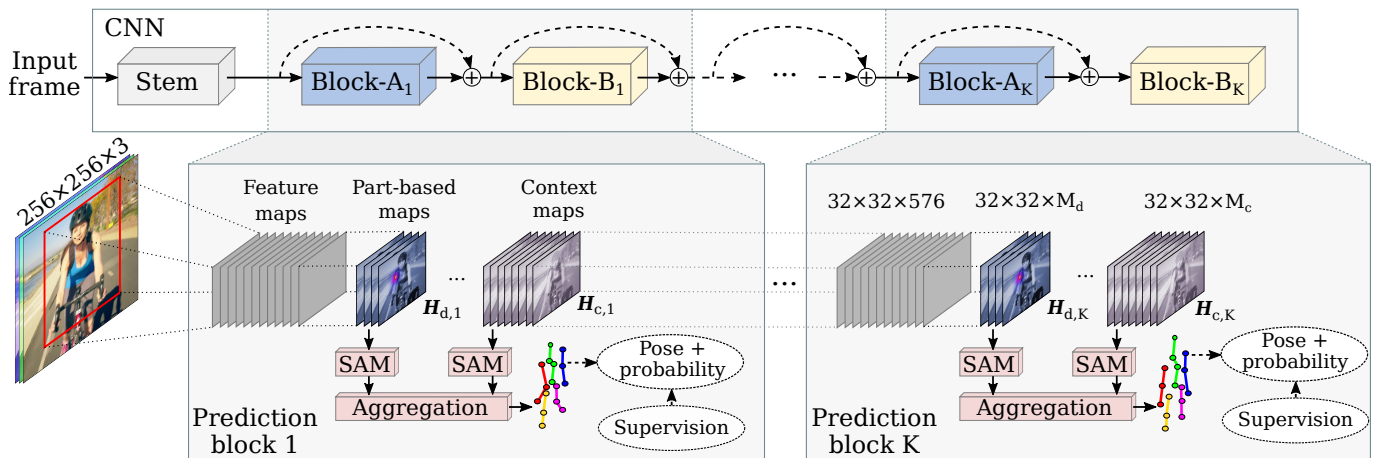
CNN

Input frame

Stem

Block-$A_1$

Block-$B_1$

...

Block-$A_K$

Block-$B_K$

256×256×3

Feature maps

Part-based maps

Context maps

...

$\boldsymbol{H}_{d,1}$

$\boldsymbol{H}_{c,1}$

SAM

SAM

Aggregation

Pose + probability

Supervision

Prediction block 1

...

32×32×576

32×32×$M_d$

32×32×$M_c$

...

$\boldsymbol{H}_{d,K}$

$\boldsymbol{H}_{c,K}$

SAM

SAM

Aggregation

Pose + probability

Supervision

Prediction block K